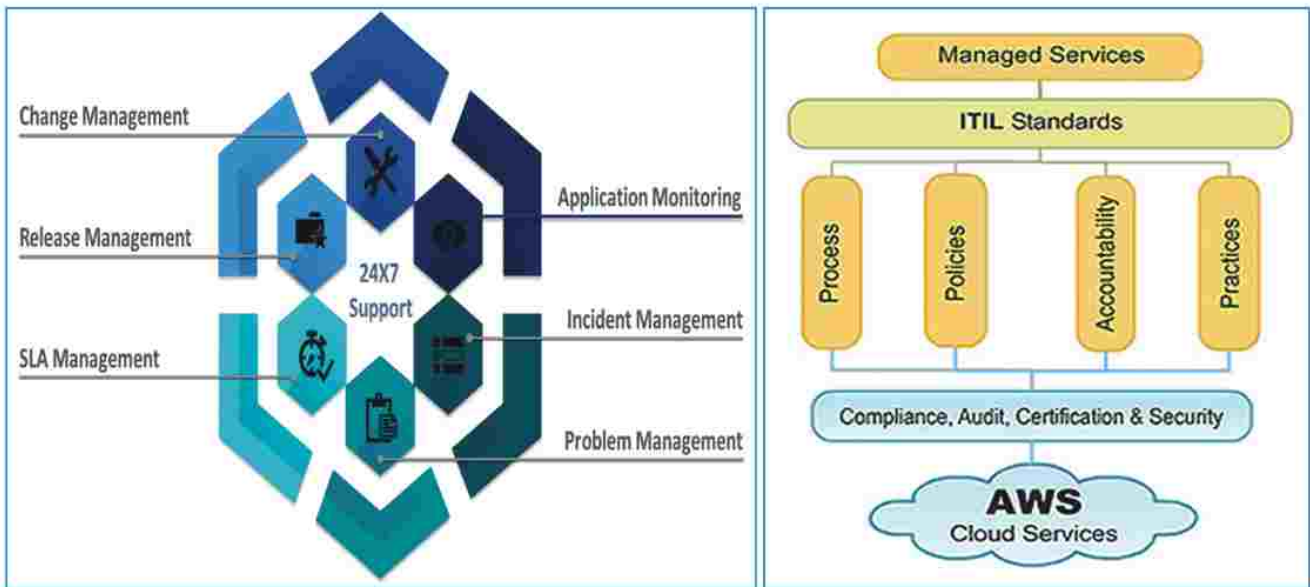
Change Management

Release Management

SLA Management

24X7 Support

Application Monitoring

Incident Management

Problem Management

Managed Services

ITIL Standards

Process

Policies

Accountability

Practices

Compliance, Audit, Certification & Security

AWS
Cloud Services